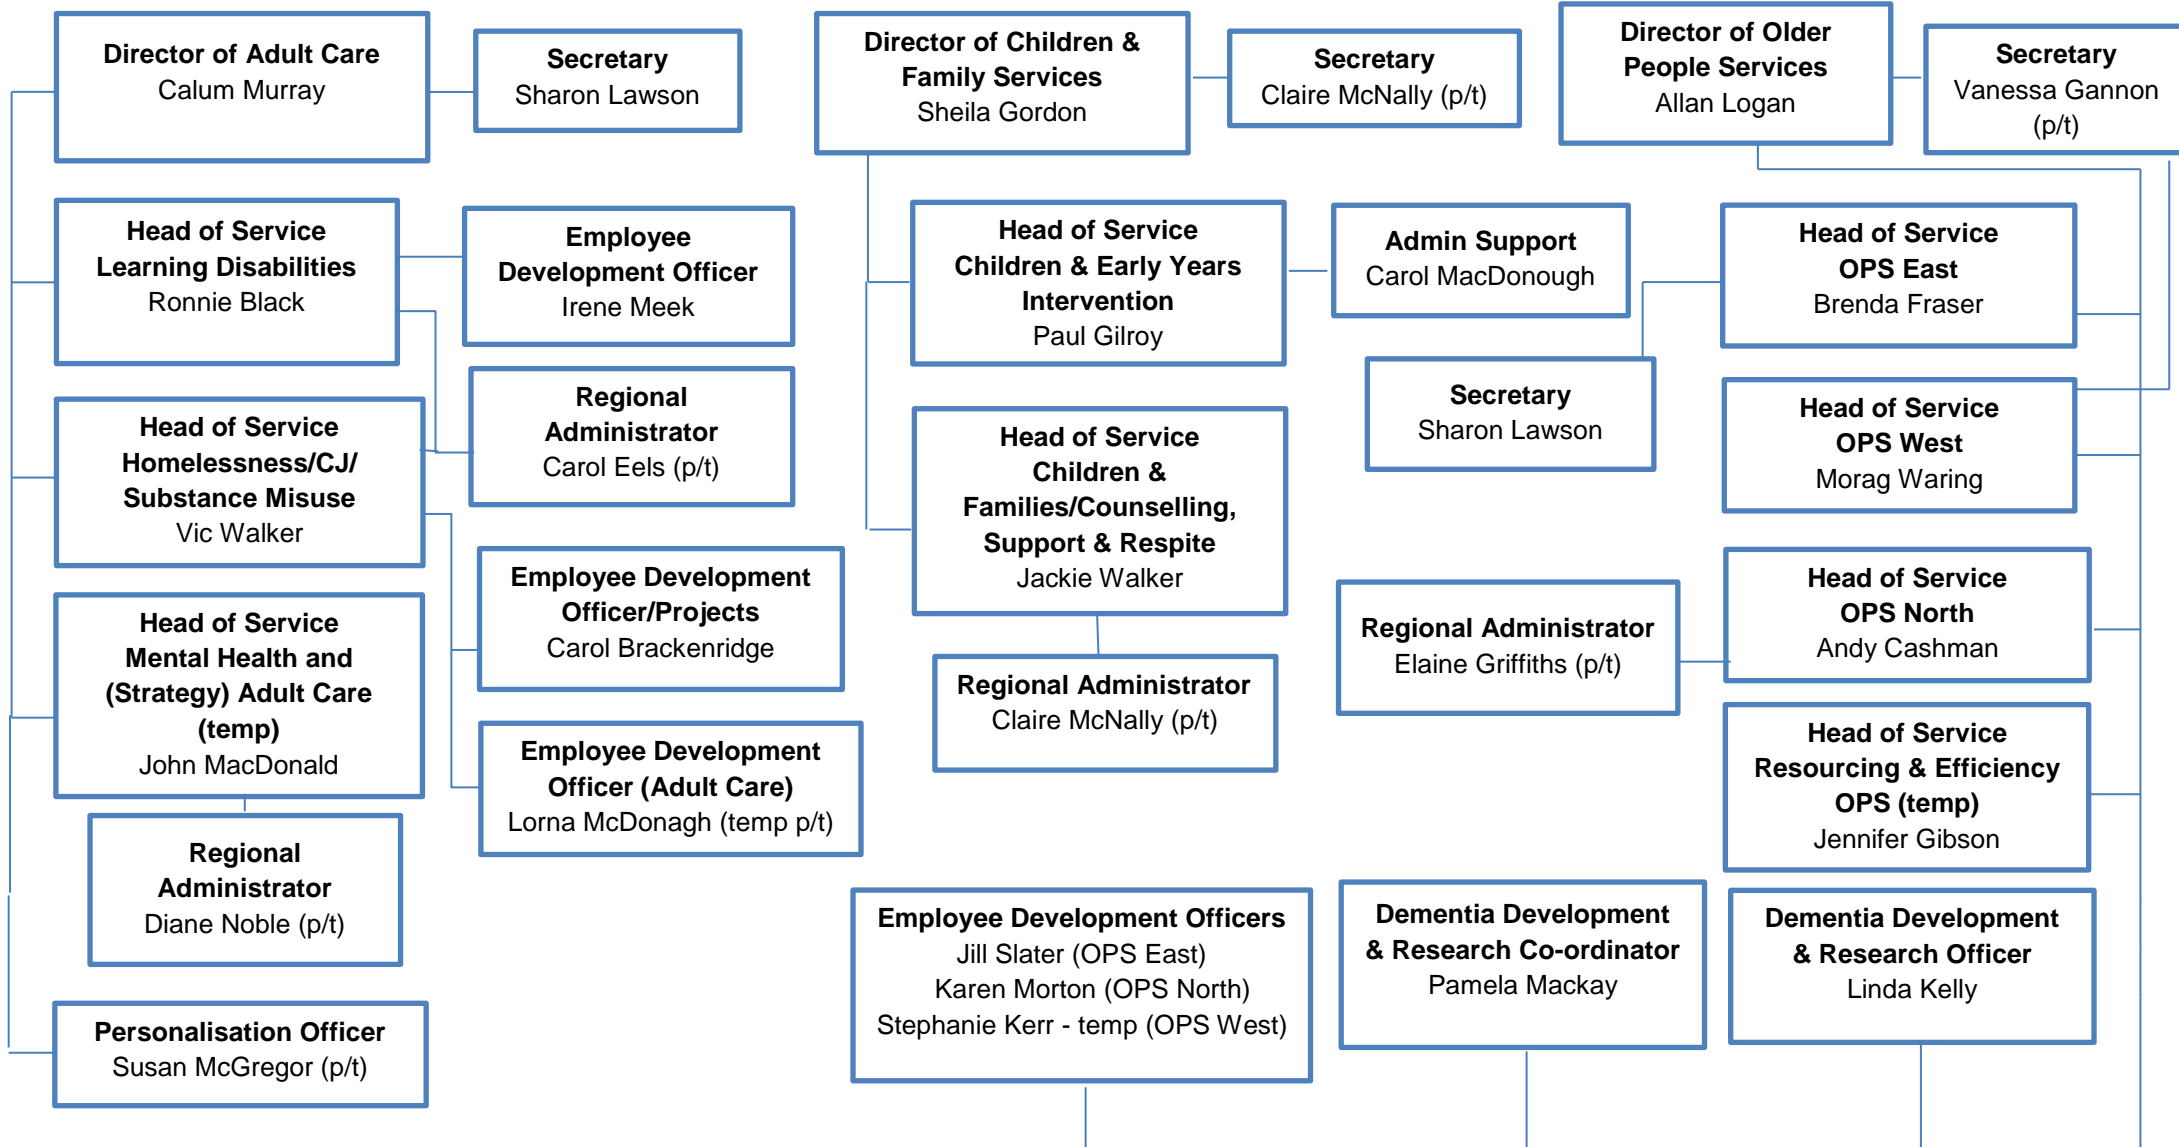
Director of Adult Care
Calum Murray

Secretary
Sharon Lawson

Director of Children & Family Services
Sheila Gordon

Secretary
Claire McNally (p/t)

Director of Older People Services
Allan Logan

Secretary
Vanessa Gannon (p/t)

Head of Service Learning Disabilities
Ronnie Black

Employee Development Officer
Irene Meek

Head of Service Children & Early Years Intervention
Paul Gilroy

Admin Support
Carol MacDonough

Head of Service OPS East
Brenda Fraser

Regional Administrator
Carol Eels (p/t)

Secretary
Sharon Lawson

Head of Service Homelessness/CJ/ Substance Misuse
Vic Walker

Head of Service Children & Families/Counselling, Support & Respite
Jackie Walker

Head of Service OPS West
Morag Waring

Employee Development Officer/Projects
Carol Brackenridge

Head of Service OPS North
Andy Cashman

Regional Administrator
Elaine Griffiths (p/t)

Head of Service Mental Health and (Strategy) Adult Care (temp)
John MacDonald

Regional Administrator
Claire McNally (p/t)

Employee Development Officer (Adult Care)
Lorna McDonagh (temp p/t)

Head of Service Resourcing & Efficiency OPS (temp)
Jennifer Gibson

Regional Administrator
Diane Noble (p/t)

Employee Development Officers
Jill Slater (OPS East)
Karen Morton (OPS North)
Stephanie Kerr - temp (OPS West)

Dementia Development & Research Co-ordinator
Pamela Mackay

Dementia Development & Research Officer
Linda Kelly

Personalisation Officer
Susan McGregor (p/t)